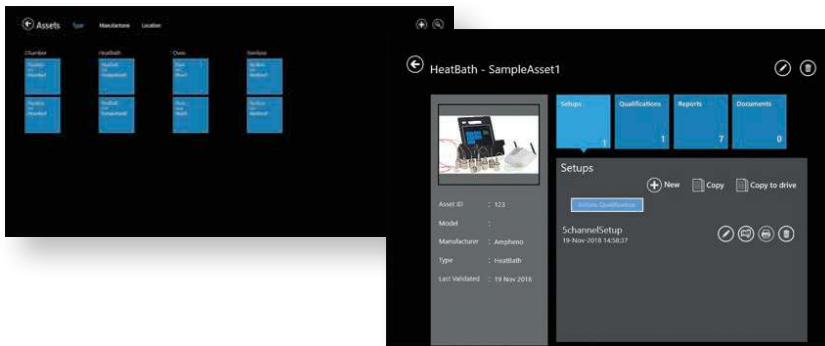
Assets Type Manufacturer Location

Chamber HeatBath Oven Sterilizer

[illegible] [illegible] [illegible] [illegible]

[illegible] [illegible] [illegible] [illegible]

HeatBath - SampleAsset1

Setups 1

Qualifications 1

Reports 7

Documents 0

Setups

New Copy Copy to drive

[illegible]

5channelSetup
19-Nov-2018 14:58:37

Asset ID : 123

Model :

Manufacturer : Ampheno

Type : HeatBath

Last Validated : 19 Nov 2018